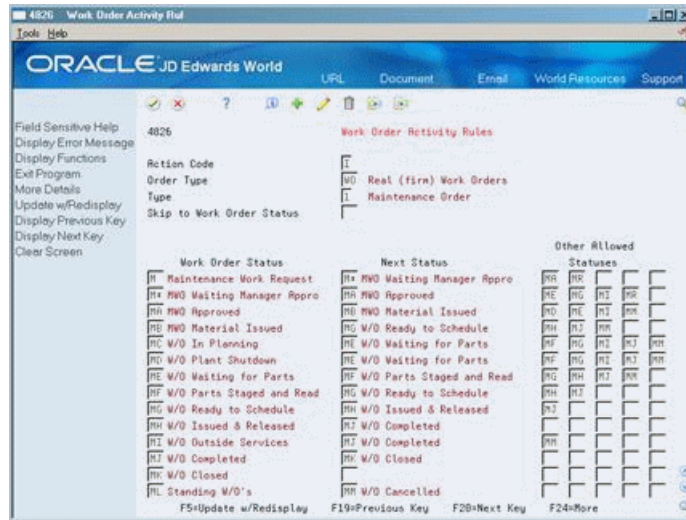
4826 Work Order Activity Rul

Tools Help

ORACLE JD Edwards World

URL Document Email World Resources Support

Field Sensitive Help
Display Error Message
Display Functions
Exit Program
More Details
Update w/Redisplay
Display Previous Key
Display Next Key
Clear Screen

4826 Work Order Activity Rules

Action Code I
Order Type WO Real (firm) Work Orders
Type 1 Maintenance Order
Skip to Work Order Status

| Work Order Status | Next Status | Other Allowed Statuses | | | | |
|---|---|---|---|---|---|---|
| M Maintenance Work Request | M* MWO Waiting Manager Appro | MA | MR | | | |
| M* MWO Waiting Manager Appro | MA MWO Approved | ME | MG | MI | MR | |
| MA MWO Approved | MB MWO Material Issued | MD | ME | MI | MM | |
| MB MWO Material Issued | MG W/O Ready to Schedule | MH | MJ | MM | | |
| MC W/O In Planning | ME W/O Waiting for Parts | MH | MG | MI | MJ | MM |
| MD W/O Plant Shutdown | ME W/O Waiting for Parts | MF | MG | MI | MJ | MM |
| ME W/O Waiting for Parts | MF W/O Parts Staged and Read | MG | MH | MI | MM | |
| MF W/O Parts Staged and Read | MG W/O Ready to Schedule | MH | MI | | | |
| MG W/O Ready to Schedule | MH W/O Issued & Released | MJ | | | | |
| MH W/O Issued & Released | MJ W/O Completed | | | | | |
| MI W/O Outside Services | MJ W/O Completed | MM | | | | |
| MJ W/O Completed | MK W/O Closed | | | | | |
| MK W/O Closed | | | | | | |
| ML Standing W/O's | MM W/O Cancelled | | | | | |

F5=Update w/Redisplay F19=Previous Key F20=Next Key F24=More